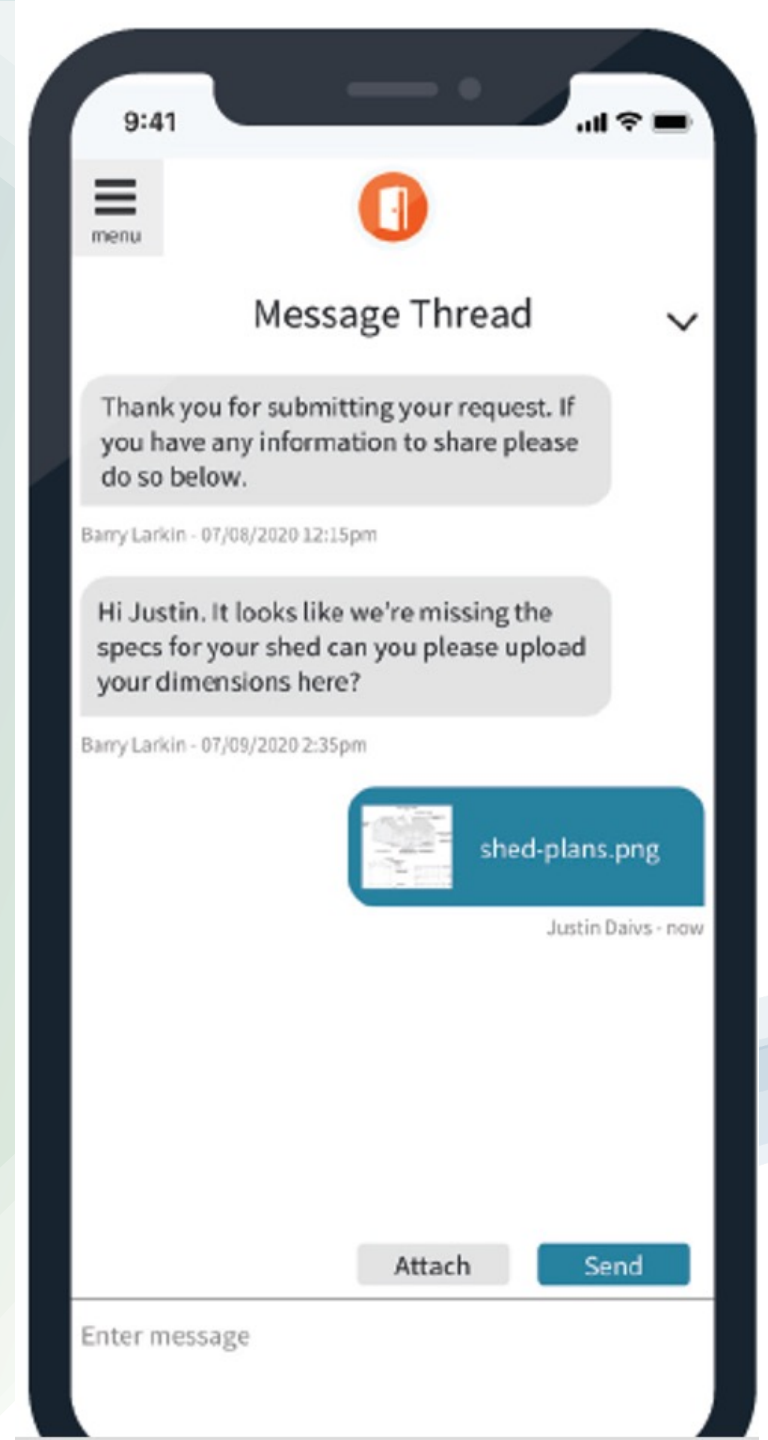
9:41

menu

Message Thread

Thank you for submitting your request. If you have any information to share please do so below.

Barry Larkin - 07/08/2020 12:15pm

Hi Justin. It looks like we're missing the specs for your shed can you please upload your dimensions here?

Barry Larkin - 07/09/2020 2:35pm

shed-plans.png

Justin Daivs - now

Attach

Send

Enter message